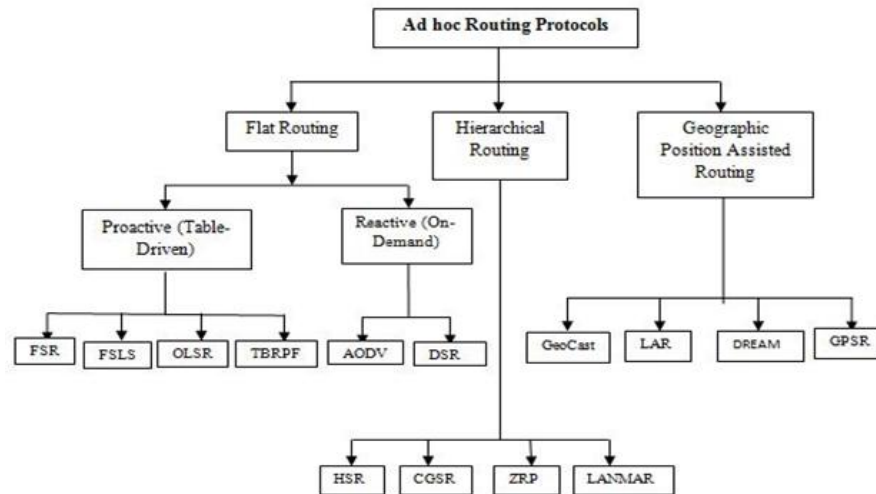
Ad hoc Routing Protocols

Flat Routing

Hierarchical Routing

Geographic Position Assisted Routing

Proactive (Table-Driven)

Reactive (On-Demand)

FSR

FSLS

OLSR

TBRPF

AODV

DSR

GeoCast

LAR

DREAM

GPSR

HSR

CGSR

ZRP

LANMAR